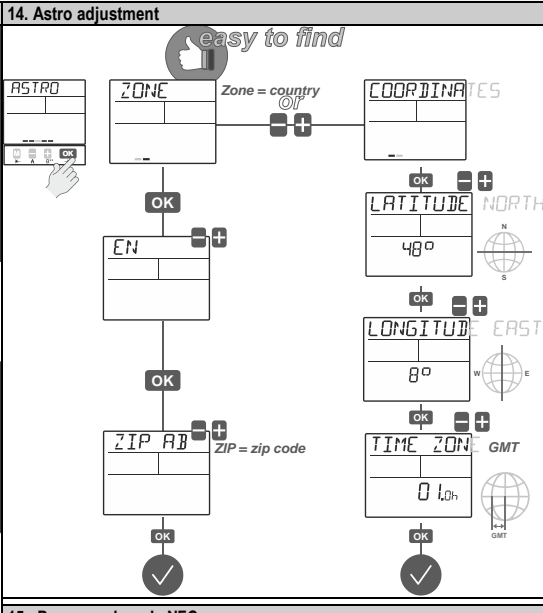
14. Astro adjustment

easy to find

ASTRO

OK

ZONE

Zone = country
or

COORDINATES

OK

OK

EN

LATITUDE NORTH

48°

N

S

OK

LONGITUDE EAST

8°

W

E

OK

OK

ZIP AB

ZIP = zip code

TIME ZONE GMT

01.0h

GMT

OK

OK

15. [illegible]